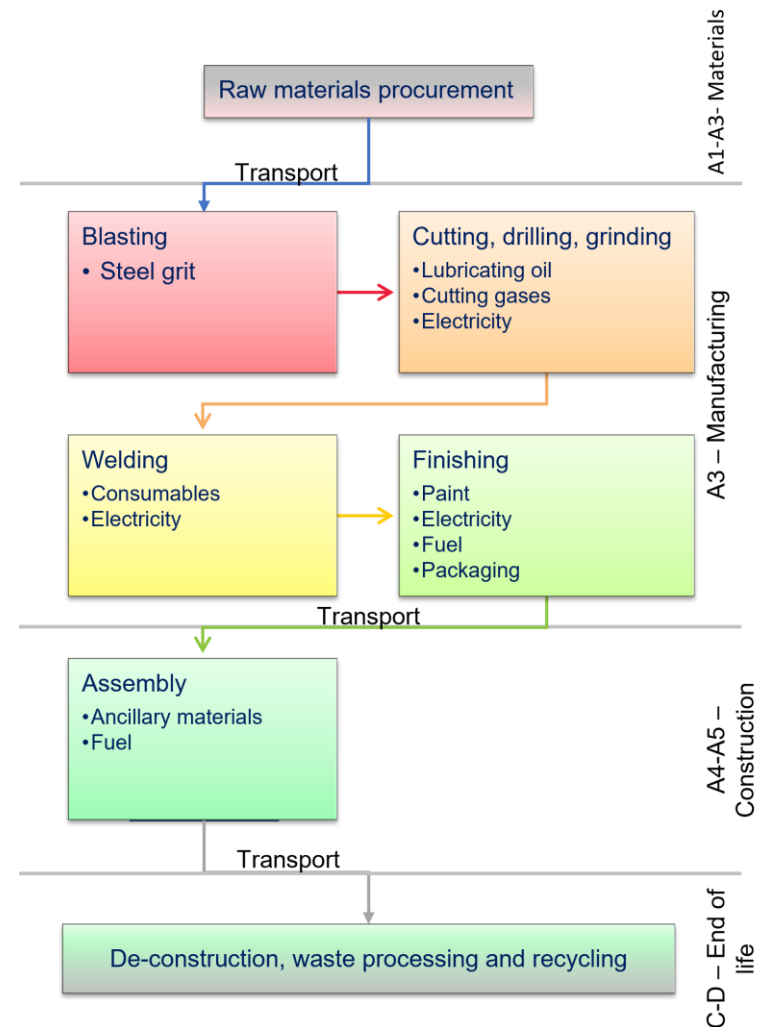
Raw materials procurement

A1-A3- Materials

Transport

Blasting
• Steel grit

Cutting, drilling, grinding
•Lubricating oil
•Cutting gases
•Electricity

Welding
•Consumables
•Electricity

Finishing
•Paint
•Electricity
•Fuel
•Packaging

A3 – Manufacturing

Transport

Assembly
•Ancillary materials
•Fuel

A4-A5 – Construction

Transport

De-construction, waste processing and recycling

C-D – End of life